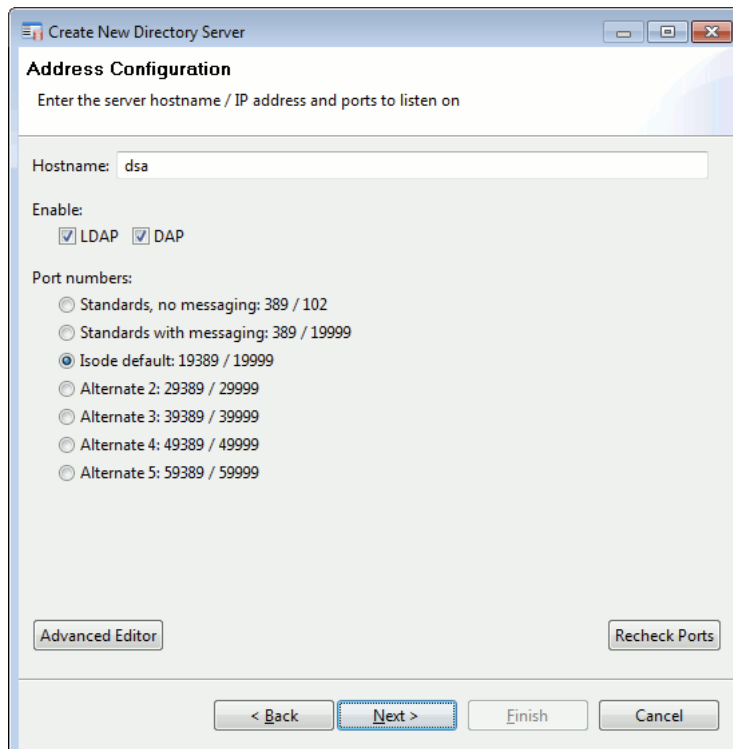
Create New Directory Server

Address Configuration

Enter the server hostname / IP address and ports to listen on

Hostname: dsa

Enable:
LDAP DAP

Port numbers:
Standards, no messaging: 389 / 102
Standards with messaging: 389 / 19999
Isode default: 19389 / 19999
Alternate 2: 29389 / 29999
Alternate 3: 39389 / 39999
Alternate 4: 49389 / 49999
Alternate 5: 59389 / 59999

Advanced Editor

Recheck Ports

< Back

Next >

Finish

Cancel